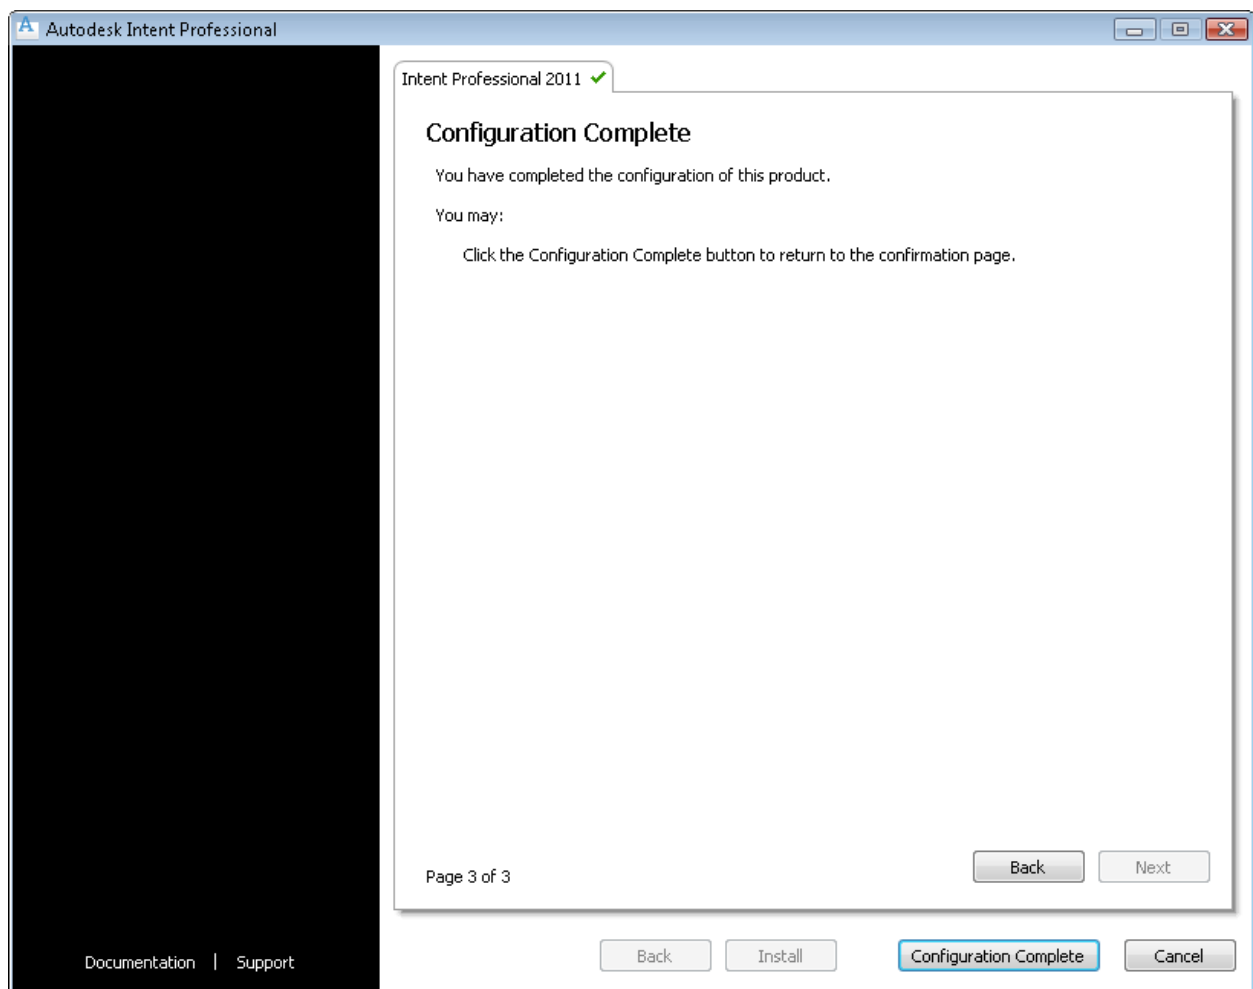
Autodesk Intent Professional

Intent Professional 2011

Configuration Complete

You have completed the configuration of this product.

You may:

Click the Configuration Complete button to return to the confirmation page.

Page 3 of 3

Back

Next

Documentation | Support

Back

Install

Configuration Complete

Cancel